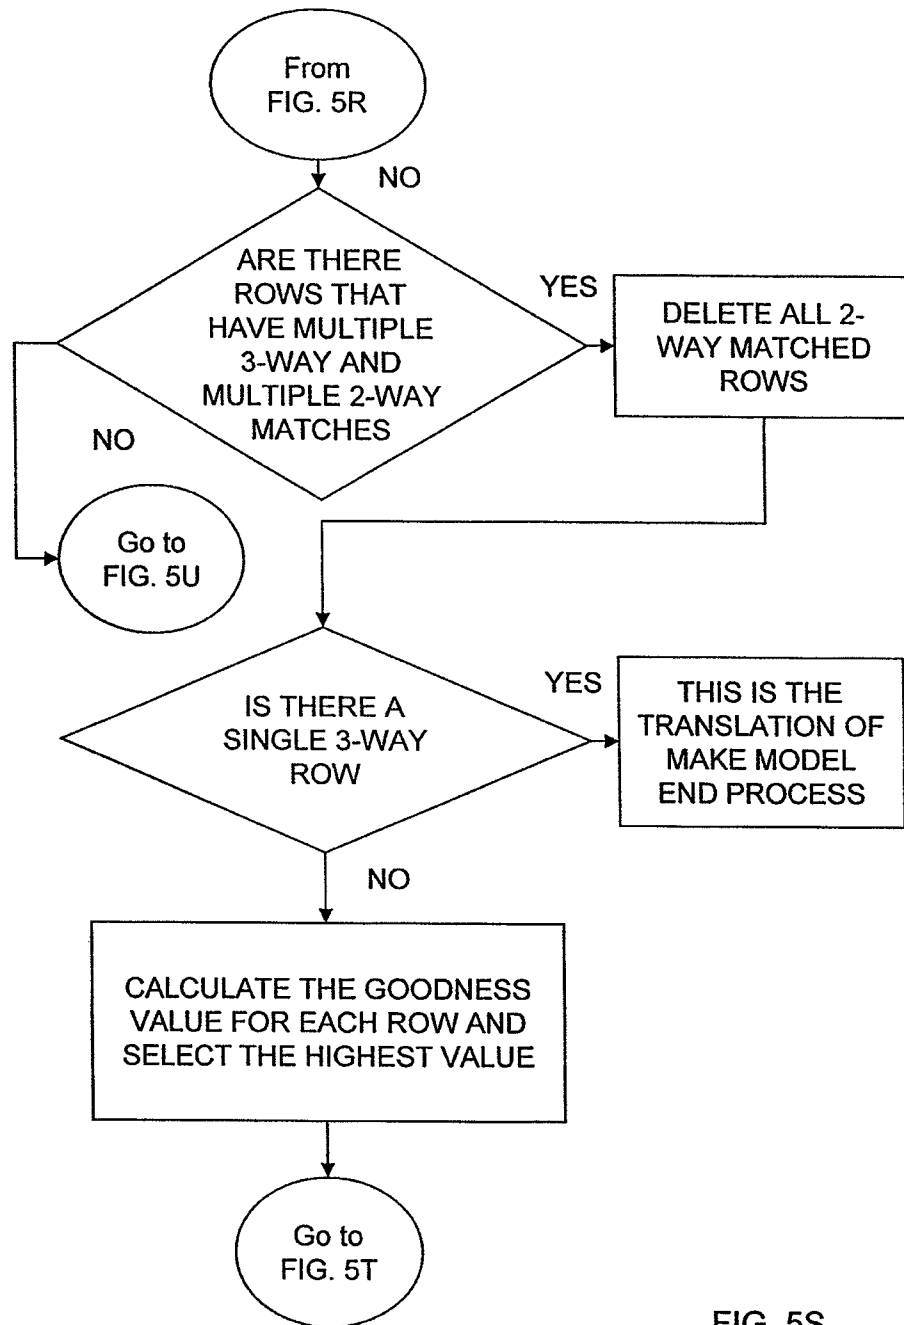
From FIG. 5R

NO

ARE THERE ROWS THAT HAVE MULTIPLE 3-WAY AND MULTIPLE 2-WAY MATCHES

YES

DELETE ALL 2-WAY MATCHED ROWS

NO

Go to FIG. 5U

IS THERE A SINGLE 3-WAY ROW

YES

THIS IS THE TRANSLATION OF MAKE MODEL END PROCESS

NO

CALCULATE THE GOODNESS VALUE FOR EACH ROW AND SELECT THE HIGHEST VALUE

Go to FIG. 5T

FIG. 5S